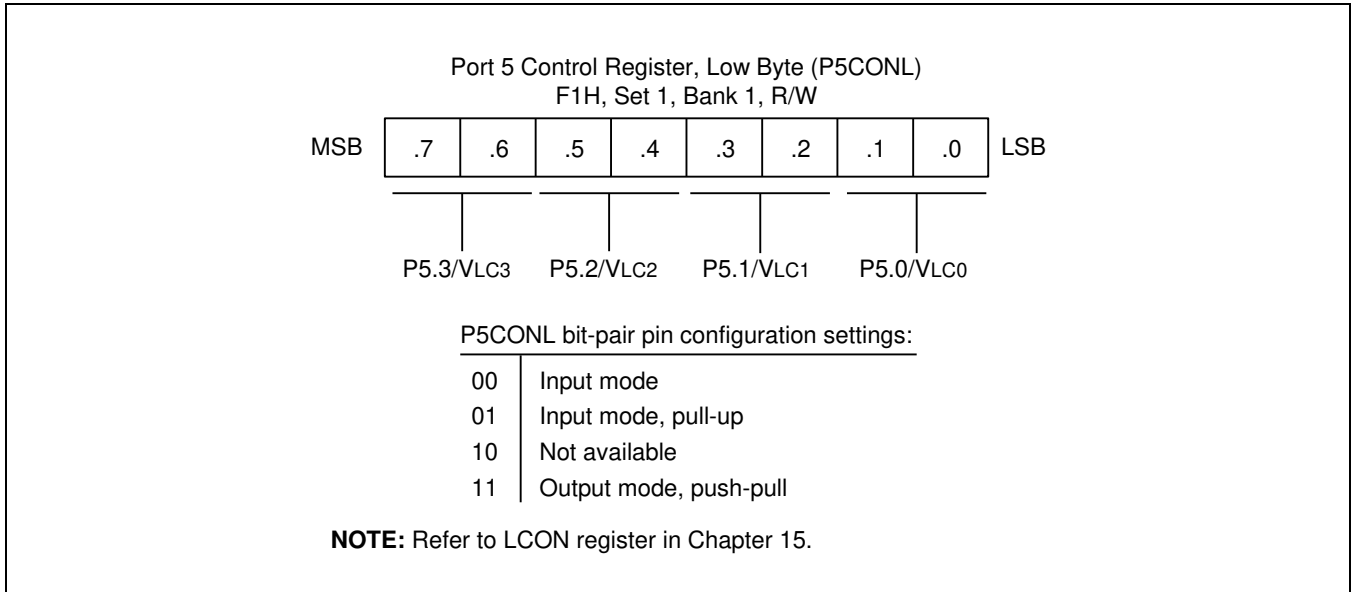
Port 5 Control Register, Low Byte (P5CONL)
F1H, Set 1, Bank 1, R/W

MSB

| .7 | .6 | .5 | .4 | .3 | .2 | .1 | .0 |
|---|---|---|---|---|---|---|---|

LSB

P5.3/VLC3 P5.2/VLC2 P5.1/VLC1 P5.0/VLC0

P5CONL bit-pair pin configuration settings:

| | |
|---|---|
| 00 | Input mode |
| 01 | Input mode, pull-up |
| 10 | Not available |
| 11 | Output mode, push-pull |

**NOTE:** Refer to LCON register in Chapter 15.